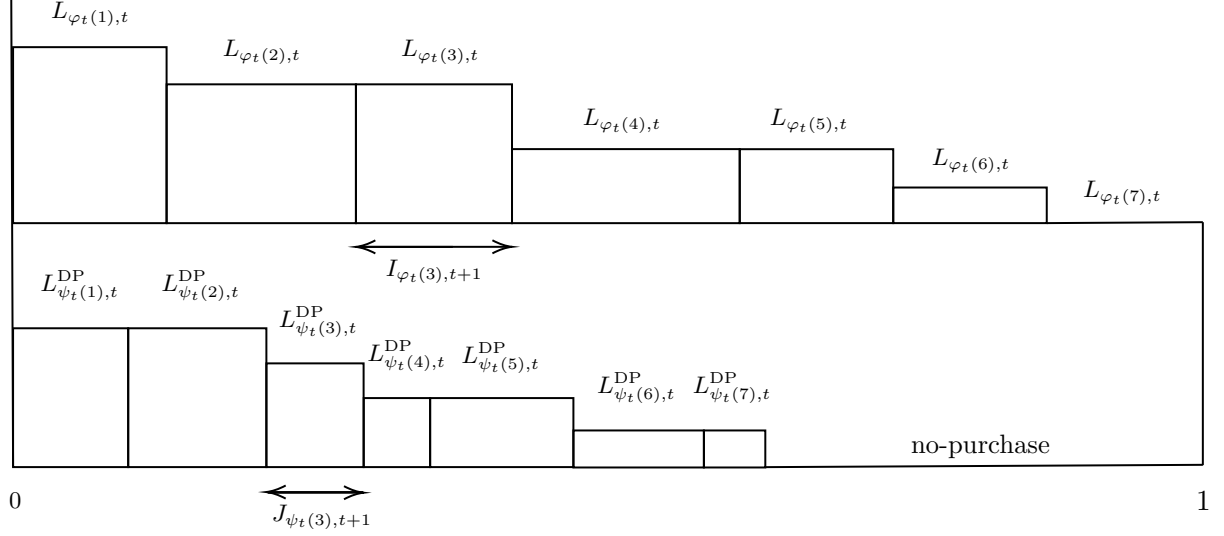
$L_{\varphi_t(1),t}$ $L_{\varphi_t(2),t}$ $L_{\varphi_t(3),t}$ $L_{\varphi_t(4),t}$ $L_{\varphi_t(5),t}$ $L_{\varphi_t(6),t}$ $L_{\varphi_t(7),t}$

$I_{\varphi_t(3),t+1}$

$L^{\text{DP}}_{\psi_t(1),t}$ $L^{\text{DP}}_{\psi_t(2),t}$ $L^{\text{DP}}_{\psi_t(3),t}$ $L^{\text{DP}}_{\psi_t(4),t}$ $L^{\text{DP}}_{\psi_t(5),t}$ $L^{\text{DP}}_{\psi_t(6),t}$ $L^{\text{DP}}_{\psi_t(7),t}$

no-purchase

0

$J_{\psi_t(3),t+1}$

1